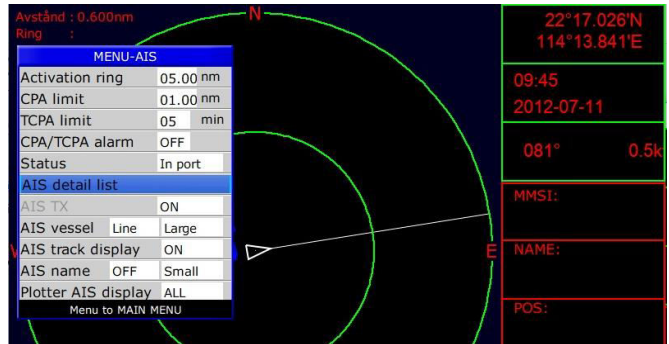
Avstånd : 0.600nm
Ring :

N

MENU-AIS

| | |
|---|---|
| Activation ring | 05.00 nm |
| CPA limit | 01.00 nm |
| TCPA limit | 05 min |
| CPA/TCPA alarm | OFF |
| Status | In port |
| AIS detail list | |
| AIS TX | ON |
| AIS vessel Line | Large |
| AIS track display | ON |
| AIS name OFF | Small |
| Plotter AIS display | ALL |

Menu to MAIN MENU

W

E

22°17.026'N
114°13.841'E

09:45
2012-07-11

081° 0.5k

MMSI:

NAME:

POS: